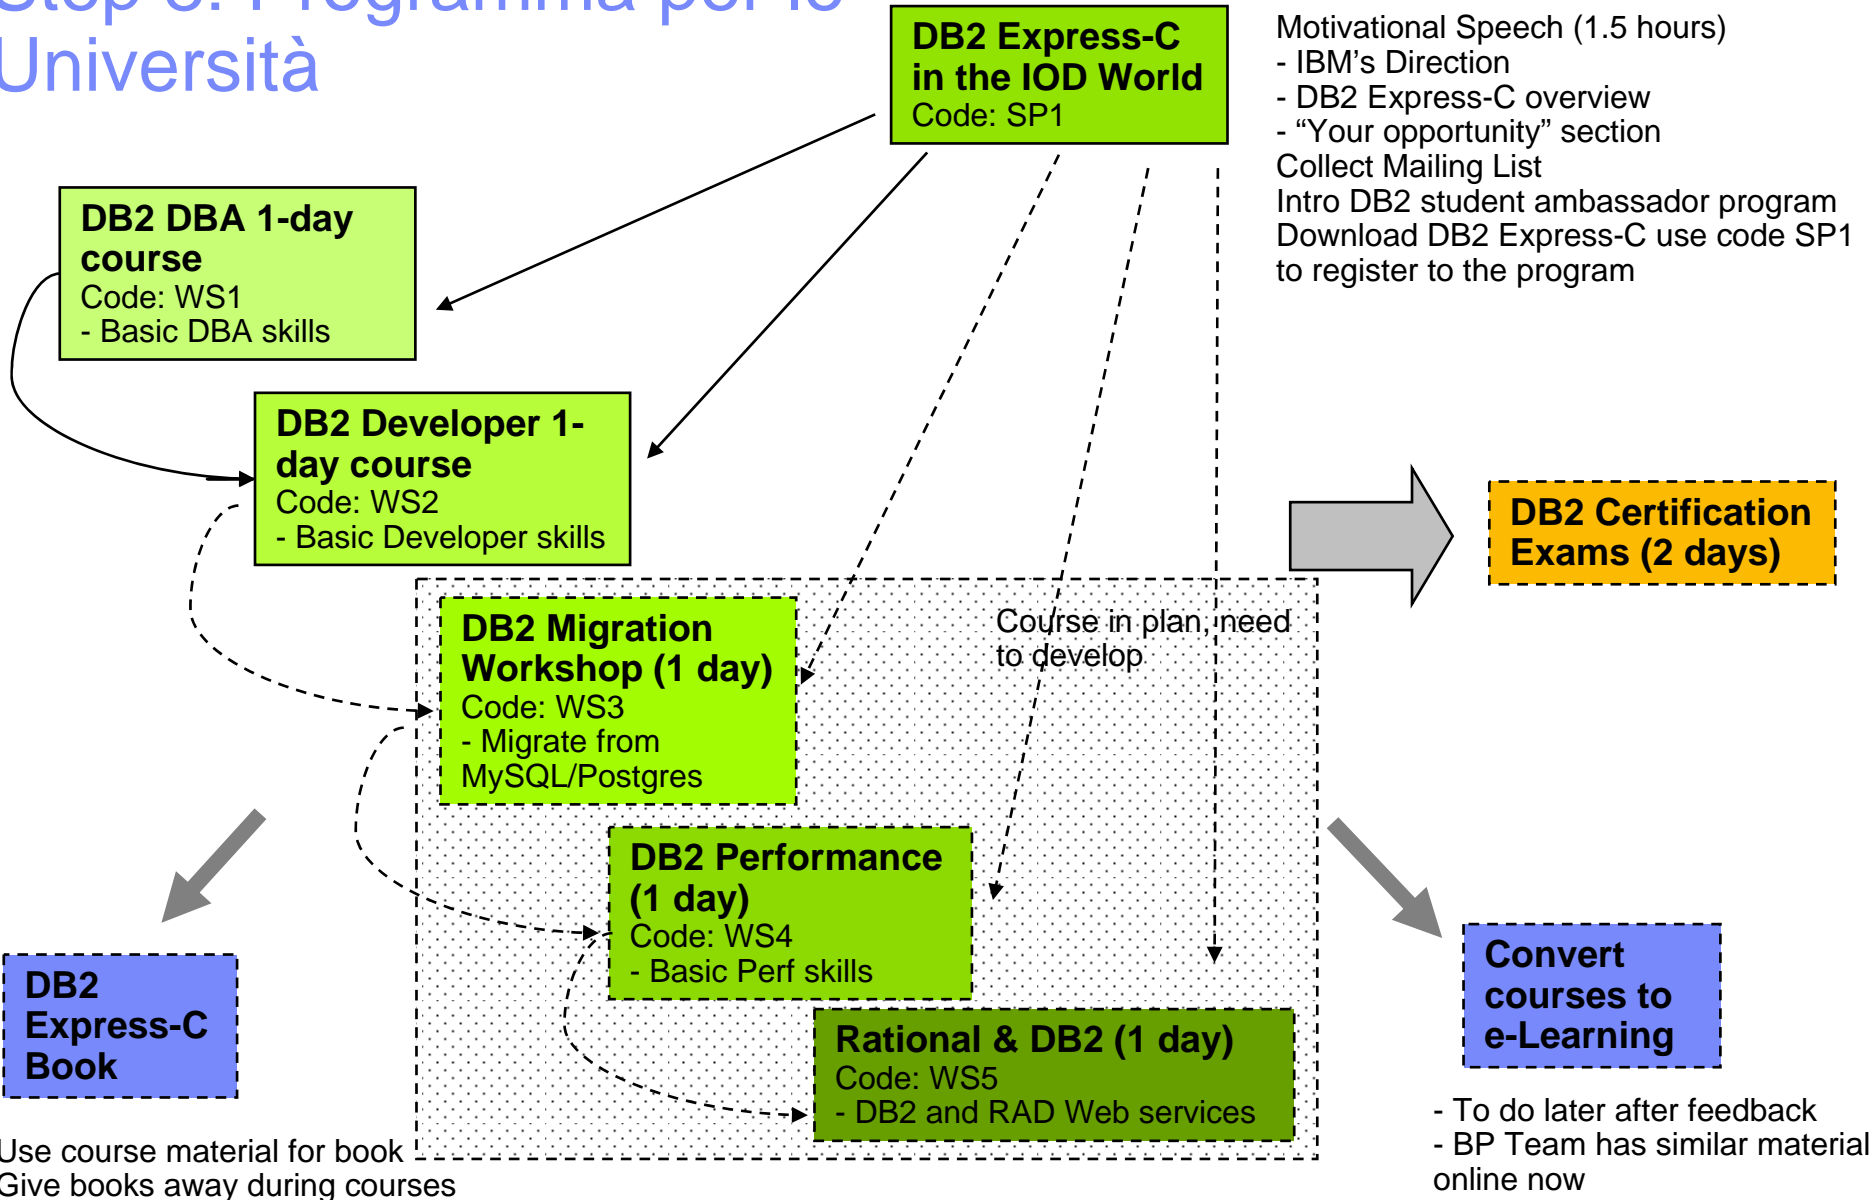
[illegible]
Università

DB2 Express-C in the IOD World
Code: SP1

Motivational Speech (1.5 hours)
- IBM's Direction
- DB2 Express-C overview
- "Your opportunity" section
Collect Mailing List
Intro DB2 student ambassador program
Download DB2 Express-C use code SP1 to register to the program

DB2 DBA 1-day course
Code: WS1
- Basic DBA skills

DB2 Developer 1-day course
Code: WS2
- Basic Developer skills

DB2 Certification Exams (2 days)

DB2 Migration Workshop (1 day)
Code: WS3
- Migrate from MySQL/Postgres

Course in plan, need to develop

DB2 Performance (1 day)
Code: WS4
- Basic Perf skills

Rational & DB2 (1 day)
Code: WS5
- DB2 and RAD Web services

DB2 Express-C Book

Use course material for book
Give books away during courses

Convert courses to e-Learning

- To do later after feedback
- BP Team has similar material online now